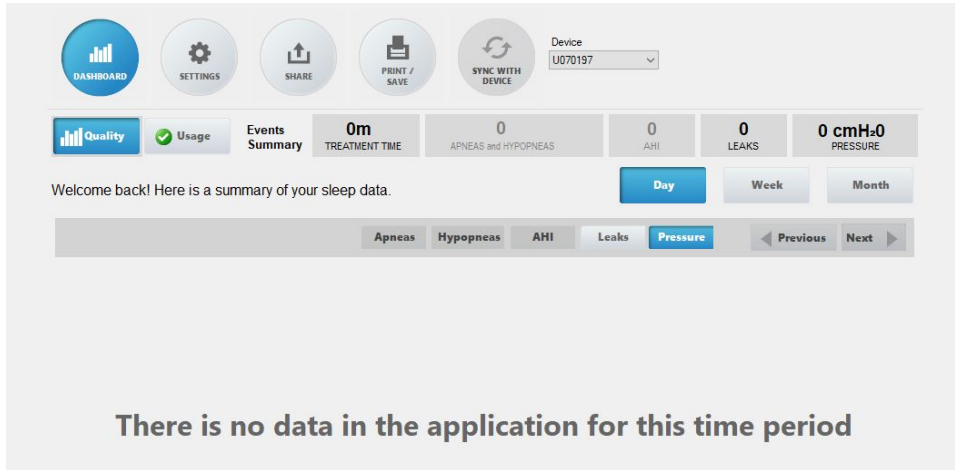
DASHBOARD

SETTINGS

SHARE

PRINT / SAVE

SYNC WITH DEVICE

Device
U070197

Quality

Usage

Events Summary

0m
TREATMENT TIME

0
APNEAS and HYPOPNEAS

0
AHI

0
LEAKS

0 cmH₂0
PRESSURE

Welcome back! Here is a summary of your sleep data.

Day

Week

Month

Apneas

Hypopneas

AHI

Leaks

Pressure

Previous

Next

There is no data in the application for this time period